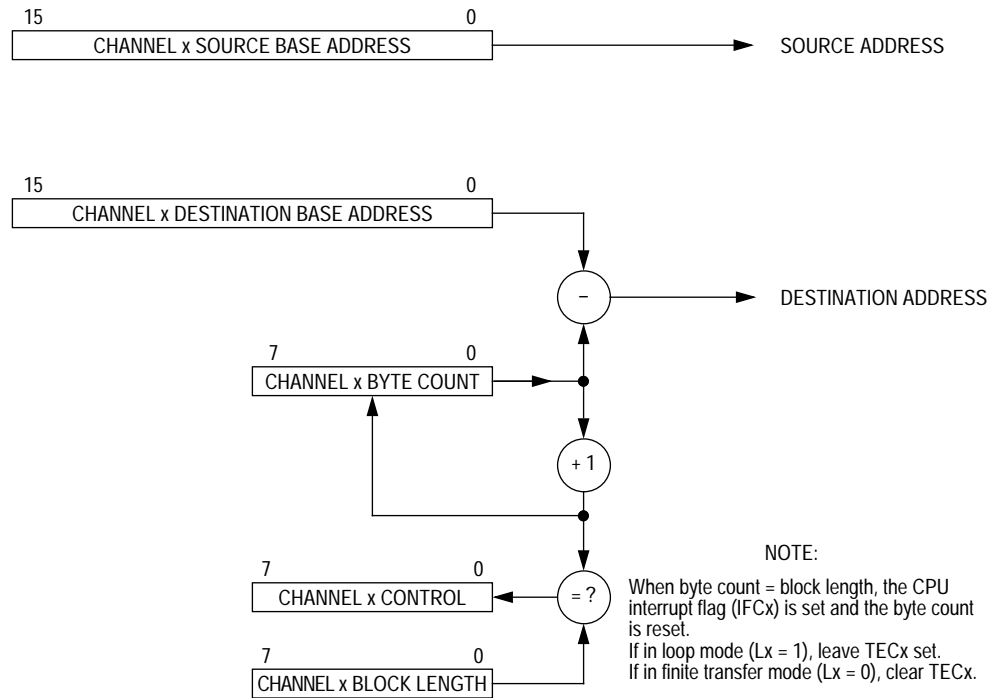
15 0
CHANNEL x SOURCE BASE ADDRESS
SOURCE ADDRESS

15 0
CHANNEL x DESTINATION BASE ADDRESS
–
DESTINATION ADDRESS

7 0
CHANNEL x BYTE COUNT
+ 1

7 0
CHANNEL x CONTROL
= ?

7 0
CHANNEL x BLOCK LENGTH

NOTE:
When byte count = block length, the CPU interrupt flag (IFCx) is set and the byte count is reset.
If in loop mode (Lx = 1), leave TECx set.
If in finite transfer mode (Lx = 0), clear TECx.